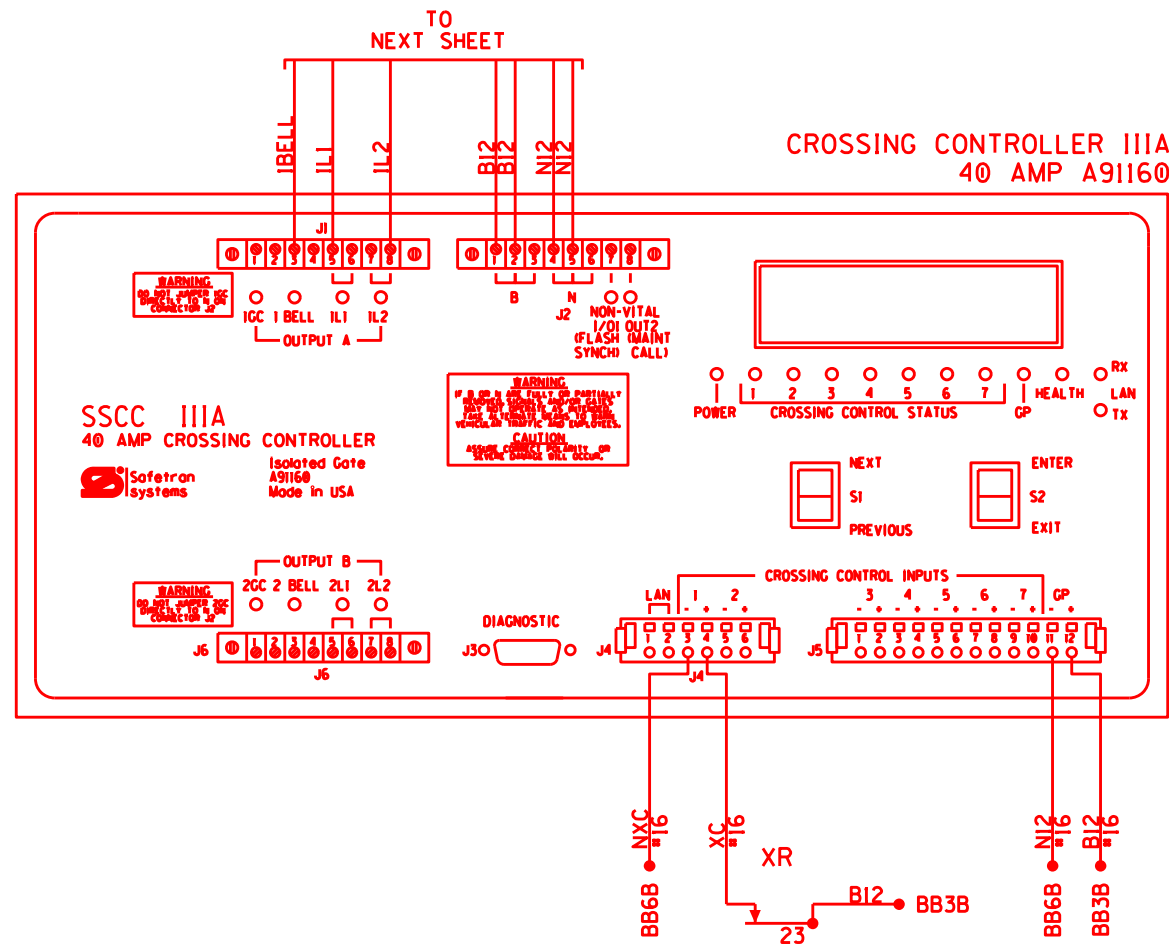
TO
NEXT SHEET

1BELL
1L1
1L2
B12
B12
N12
N12

CROSSING CONTROLLER IIIA
40 AMP A91160

J1
1 2 3 4 5 6 7 8
1 2 3 4 5 6 7 8

WARNING
DO NOT JUMPER 1GC DIRECTLY TO N ON CONNECTOR J2

1GC 1 BELL 1L1 1L2
OUTPUT A

B
N
J2
NON-VITAL I/O1 (FLASH SYNCH)
OUT2 (MAINT CALL)

WARNING
IF B OR N ARE FULLY OR PARTIALLY REMOVED, SIGNALS AND/OR GATES MAY NOT OPERATE AS INTENDED. TAKE ALTERNATE MEANS TO WARN VEHICULAR TRAFFIC AND EMPLOYEES.
CAUTION
ASSURE CORRECT POLARITY OR SEVERE DAMAGE WILL OCCUR.

POWER
1 2 3 4 5 6 7
CROSSING CONTROL STATUS
GP
HEALTH
RX
LAN
TX

SSCC IIIA
40 AMP CROSSING CONTROLLER

Safetran Systems
Isolated Gate
A91160
Made in USA

NEXT
S1
PREVIOUS

ENTER
S2
EXIT

OUTPUT B
2GC 2 BELL 2L1 2L2

WARNING
DO NOT JUMPER 2GC DIRECTLY TO N ON CONNECTOR J2

J6
1 2 3 4 5 6 7 8
J6

DIAGNOSTIC
J30

CROSSING CONTROL INPUTS
LAN
1 2
- + - +
3 4 5 6 7 GP
- + - + - + - + - + - +
J4
1 2 3 4 5 6
J4
J5
1 2 3 4 5 6 7 8 9 10 11 12

NXC #16
XC #16
XR
N12 #16
B12 #16
BB6B
B12
BB3B
23
BB6B
BB3B